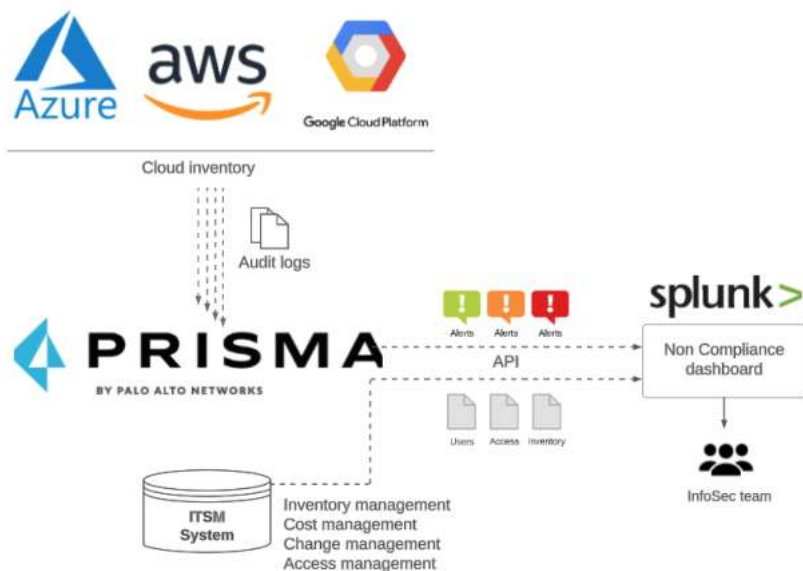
Azure

aws

Google Cloud Platform

Cloud inventory

Audit logs

PRISMA

BY PALO ALTO NETWORKS

Alerts Alerts Alerts

API

Users Access Inventory

splunk>

Non Compliance dashboard

InfoSec team

ITSM System

Inventory management
Cost management
Change management
Access management